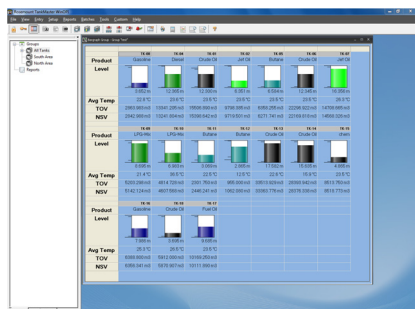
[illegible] TankMaster WinOpi
File View Entry Setup Reports Batches Tools Custom Help

Groups
All Tanks
South Area
North Area
Reports

Product
Level
Avg Temp
TOV
NSV

TK-08 TK-04 TK-05 TK-06 TK-01 TK-02 TK-07
Gasoline Diesel Crude Oil Jet Oil Butane Crude Oil Jet Oil

Product
Level
Avg Temp
TOV
NSV

TK-08 TK-09 TK-11 TK-12 TK-13 TK-14 TK-15
LPG-Mix LPG-Mix Butane Butane Crude Oil Crude Oil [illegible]

Product
Level
Avg Temp
TOV
NSV

TK-16 TK-18 TK-17
Gasoline Crude Oil Fuel Oil